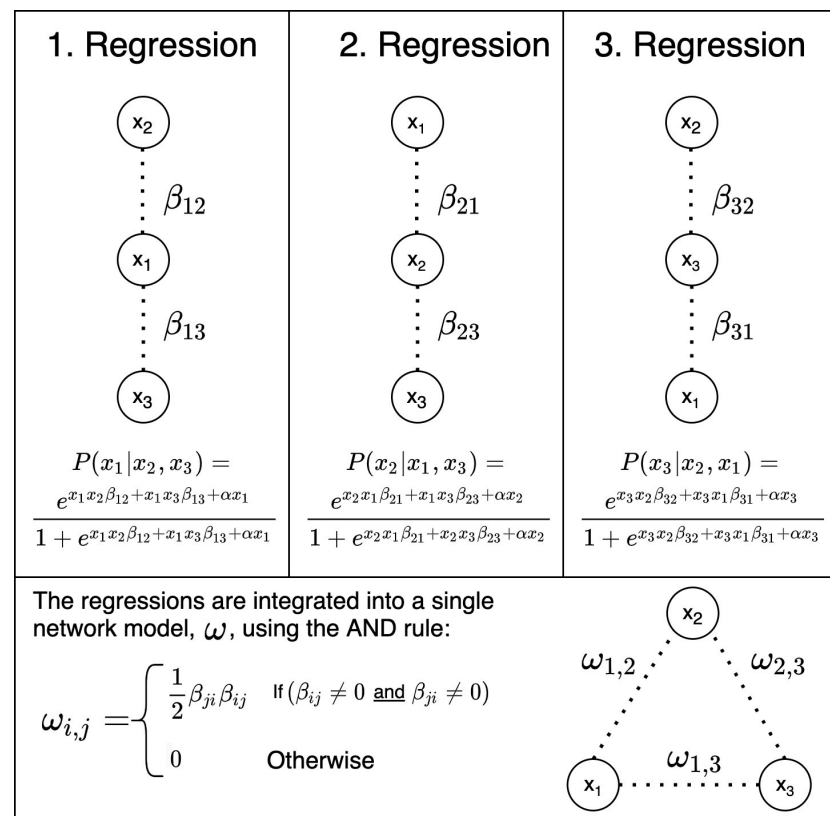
1. Regression

x$_2$

$\beta_{12}$

x$_1$

$\beta_{13}$

x$_3$

$P(x_1|x_2, x_3) = \frac{e^{x_1x_2\beta_{12}+x_1x_3\beta_{13}+\alpha x_1}}{1+e^{x_1x_2\beta_{12}+x_1x_3\beta_{13}+\alpha x_1}}$

2. Regression

x$_1$

$\beta_{21}$

x$_2$

$\beta_{23}$

x$_3$

$P(x_2|x_1, x_3) = \frac{e^{x_2x_1\beta_{21}+x_1x_3\beta_{23}+\alpha x_2}}{1+e^{x_2x_1\beta_{21}+x_2x_3\beta_{23}+\alpha x_2}}$

3. Regression

x$_2$

$\beta_{32}$

x$_3$

$\beta_{31}$

x$_1$

$P(x_3|x_2, x_1) = \frac{e^{x_3x_2\beta_{32}+x_3x_1\beta_{31}+\alpha x_3}}{1+e^{x_3x_2\beta_{32}+x_3x_1\beta_{31}+\alpha x_3}}$

The regressions are integrated into a single network model, $\omega$, using the AND rule:

$\omega_{i,j} = \begin{cases} \frac{1}{2}\beta_{ji}\beta_{ij} & \text{If } (\beta_{ij} \neq 0 \text{ and } \beta_{ji} \neq 0) \\ 0 & \text{Otherwise} \end{cases}$

x$_2$

$\omega_{1,2}$

$\omega_{2,3}$

x$_1$

$\omega_{1,3}$

x$_3$